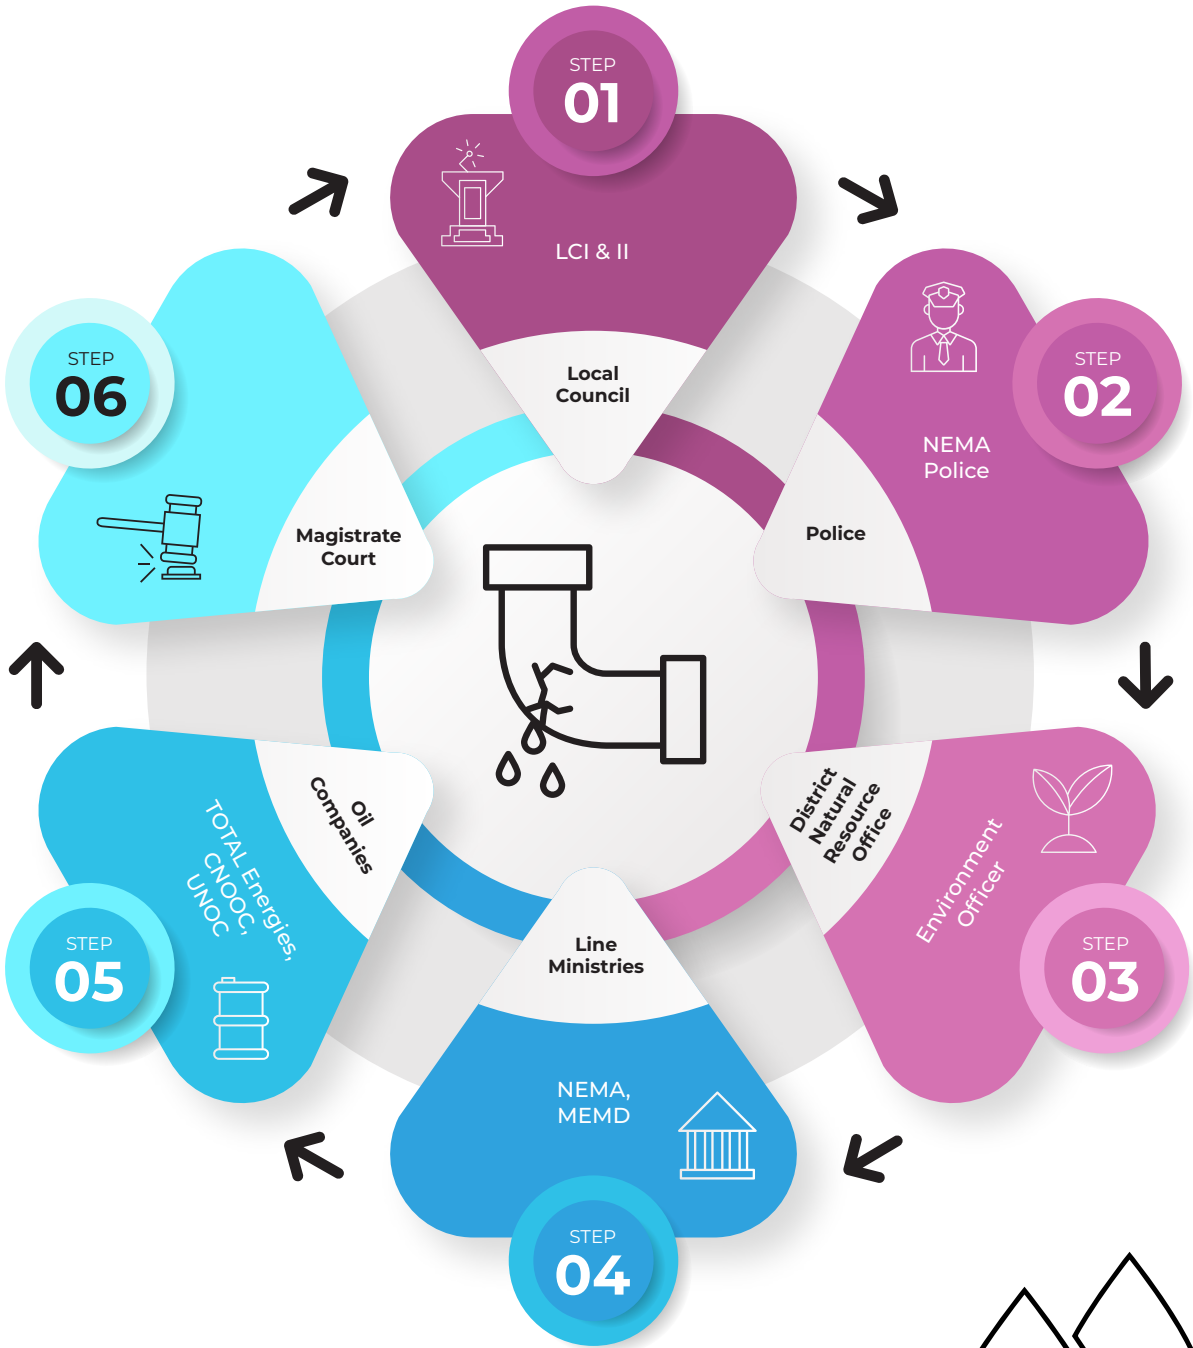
STEP
01
LCI & II
Local Council

STEP
02
NEMA Police
Police

STEP
03
Environment Officer
District Natural Resource Office

STEP
04
NEMA, MEMD
Line Ministries

STEP
05
TOTAL Energies, CNOOC, UNOC
Oil Companies

STEP
06
Magistrate Court